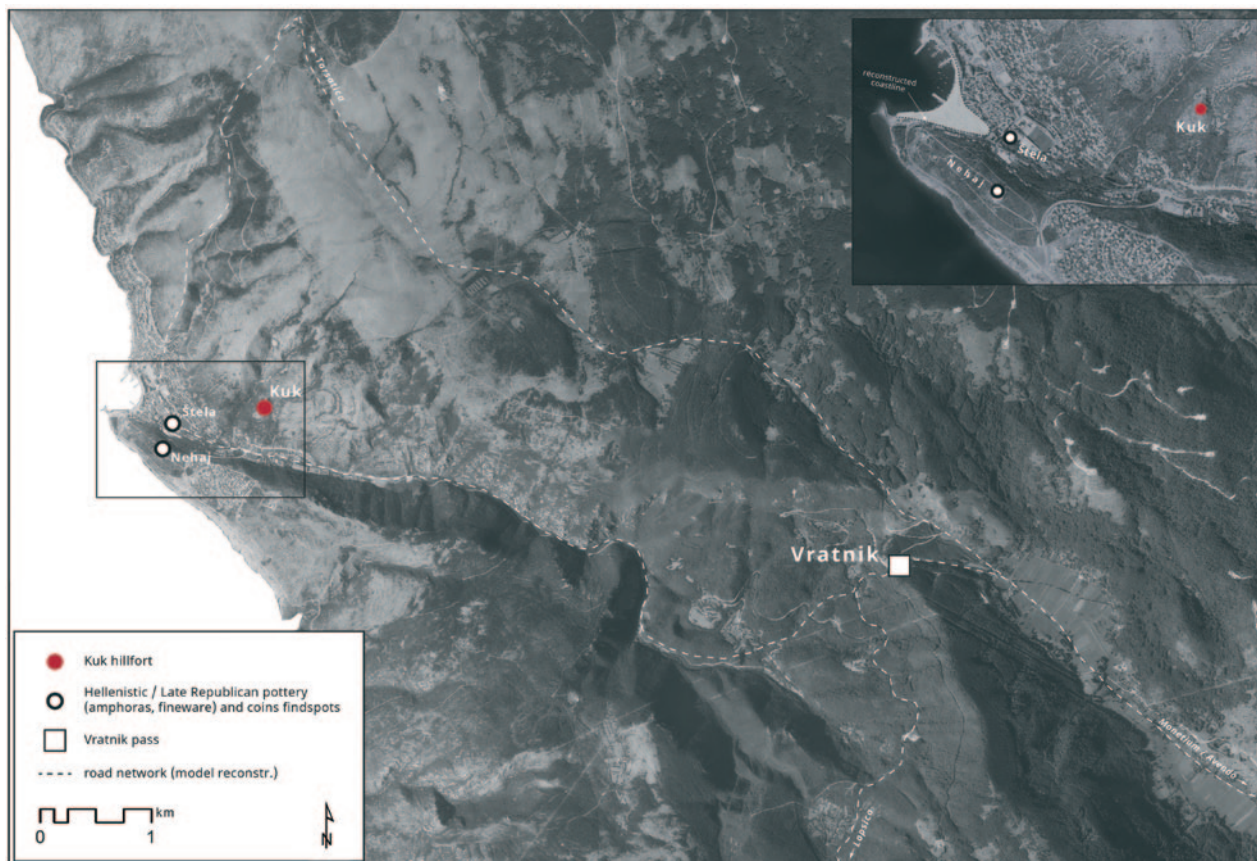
Tarsatica

reconstructed coastline

Kuk

Stela

Nehaj

Kuk

Stela

Nehaj

Vratnik

Monetium / Avendo

Lopsica

Kuk hillfort

Hellenistic / Late Republican pottery (amphoras, fineware) and coins findspots

Vratnik pass

road network (model reconstr.)

km

0

1

N